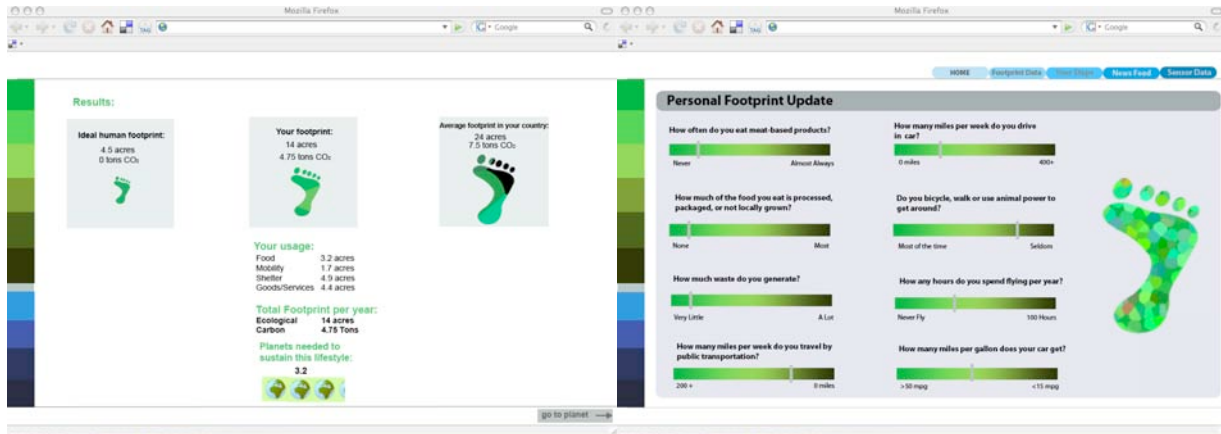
Mozilla Firefox

Google

Results:

Ideal human footprint:
4.5 acres
0 tons $CO_2$

Your footprint:
14 acres
4.75 tons $CO_2$

Average footprint in your country:
24 acres
7.5 tons $CO_2$

Your usage:

| Food | 3.2 acres |
|---|---|
| Mobility | 1.7 acres |
| Shelter | 4.9 acres |
| Goods/Services | 4.4 acres |

Total Footprint per year:

| Ecological | 14 acres |
|---|---|
| Carbon | 4.75 Tons |

Planets needed to sustain this lifestyle:
3.2

go to planet

Mozilla Firefox

Google

HOME | Footprint Data | Your Steps | News Feed | Sensor Data

Personal Footprint Update

How often do you eat meat-based products?
Never | Almost Always

How much of the food you eat is processed, packaged, or not locally grown?
None | Most

How much waste do you generate?
Very Little | A Lot

How many miles per week do you travel by public transportation?
200 + | 0 miles

How many miles per week do you drive in car?
0 miles | 400+

Do you bicycle, walk or use animal power to get around?
Most of the time | Seldom

How any hours do you spend flying per year?
Never Fly | 100 Hours

How many miles per gallon does your car get?
> 50 mpg | <15 mpg